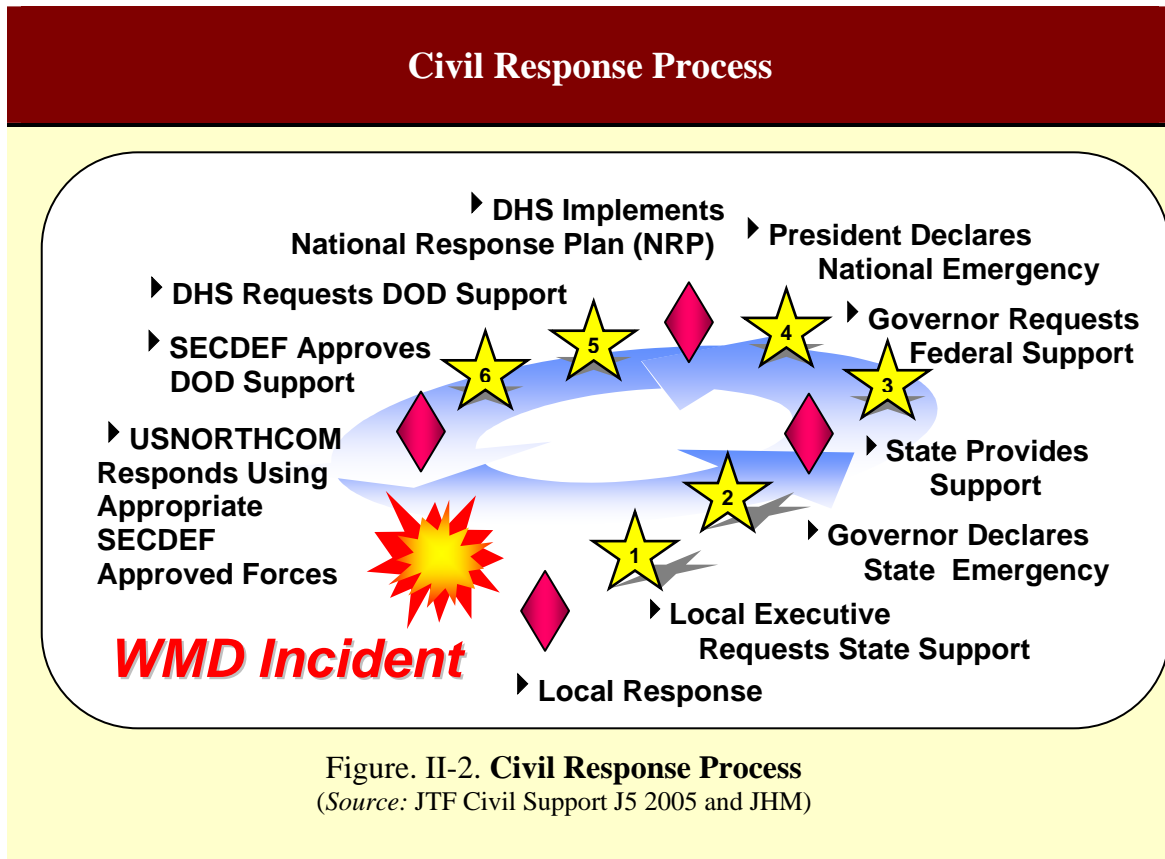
Civil Response Process

DHS Implements National Response Plan (NRP)

President Declares National Emergency

DHS Requests DOD Support

Governor Requests Federal Support

SECDEF Approves DOD Support

6

5

4

3

USNORTHCOM Responds Using Appropriate SECDEF Approved Forces

State Provides Support

2

Governor Declares State Emergency

1

Local Executive Requests State Support

WMD Incident

Local Response

Figure. II-2. **Civil Response Process**
(*Source:* JTF Civil Support J5 2005 and JHM)